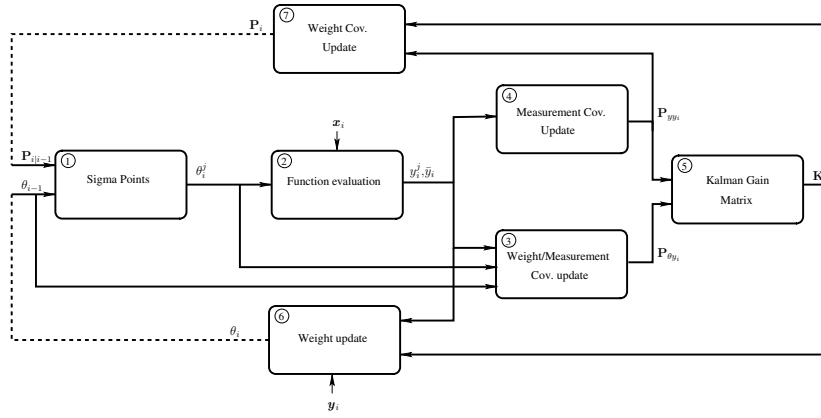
$\mathbf{P}_i$

7 Weight Cov. Update

4 Measurement Cov. Update

$\boldsymbol{x}_i$

$\mathbf{P}_{yy_i}$

$\mathbf{P}_{i|i-1}$

1 Sigma Points

$\theta_i^j$

2 Function evaluation

$y_i^j, \bar{y}_i$

5 Kalman Gain Matrix

K

$\theta_{i-1}$

3 Weight/Measurement Cov. update

$\mathbf{P}_{\theta y_i}$

$\theta_i$

6 Weight update

$\boldsymbol{y}_i$